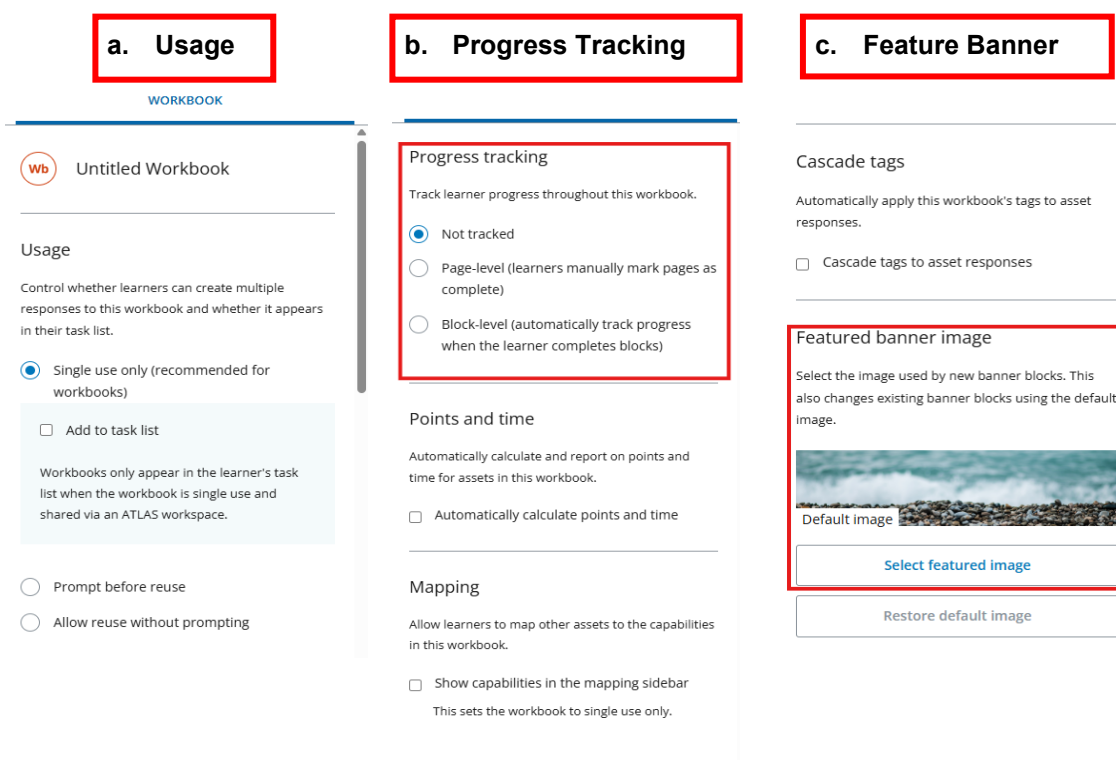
a. Usage

WORKBOOK

Wb Untitled Workbook

Usage

Control whether learners can create multiple responses to this workbook and whether it appears in their task list.

Single use only (recommended for workbooks)

Add to task list

Workbooks only appear in the learner's task list when the workbook is single use and shared via an ATLAS workspace.

Prompt before reuse

Allow reuse without prompting

b. Progress Tracking

Progress tracking

Track learner progress throughout this workbook.

Not tracked

Page-level (learners manually mark pages as complete)

Block-level (automatically track progress when the learner completes blocks)

Points and time

Automatically calculate and report on points and time for assets in this workbook.

Automatically calculate points and time

Mapping

Allow learners to map other assets to the capabilities in this workbook.

Show capabilities in the mapping sidebar

This sets the workbook to single use only.

c. Feature Banner

Cascade tags

Automatically apply this workbook's tags to asset responses.

Cascade tags to asset responses

Featured banner image

Select the image used by new banner blocks. This also changes existing banner blocks using the default image.

Default image

Select featured image

Restore default image